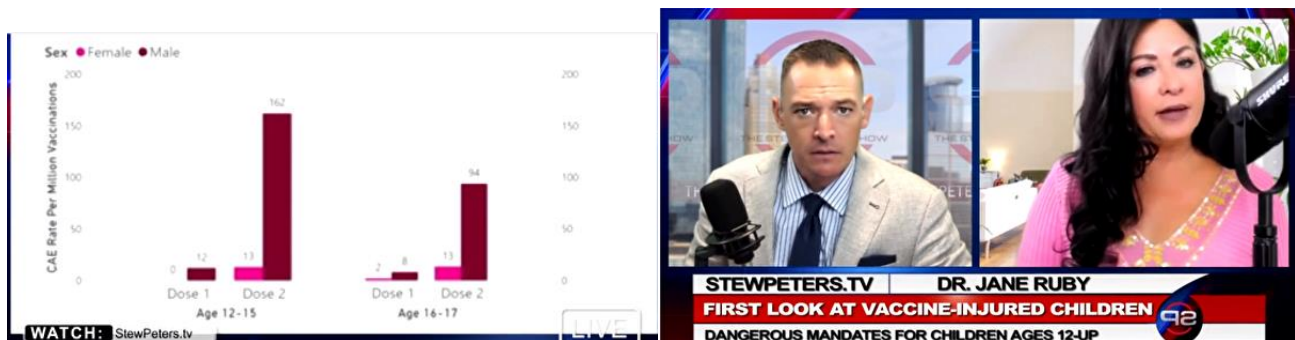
Sex ● Female ● Male

200
150
100
50
0

CAE Rate Per Million Vaccinations

0
12
13
162
2
8
13
94

Dose 1
Dose 2
Age 12-15
Dose 1
Dose 2
Age 16-17

200
150
100
50
0

WATCH: StewPeters.tv
LIVE

STEWPETERS.TV
DR. JANE RUBY
FIRST LOOK AT VACCINE-INJURED CHILDREN
DANGEROUS MANDATES FOR CHILDREN AGES 12-UP